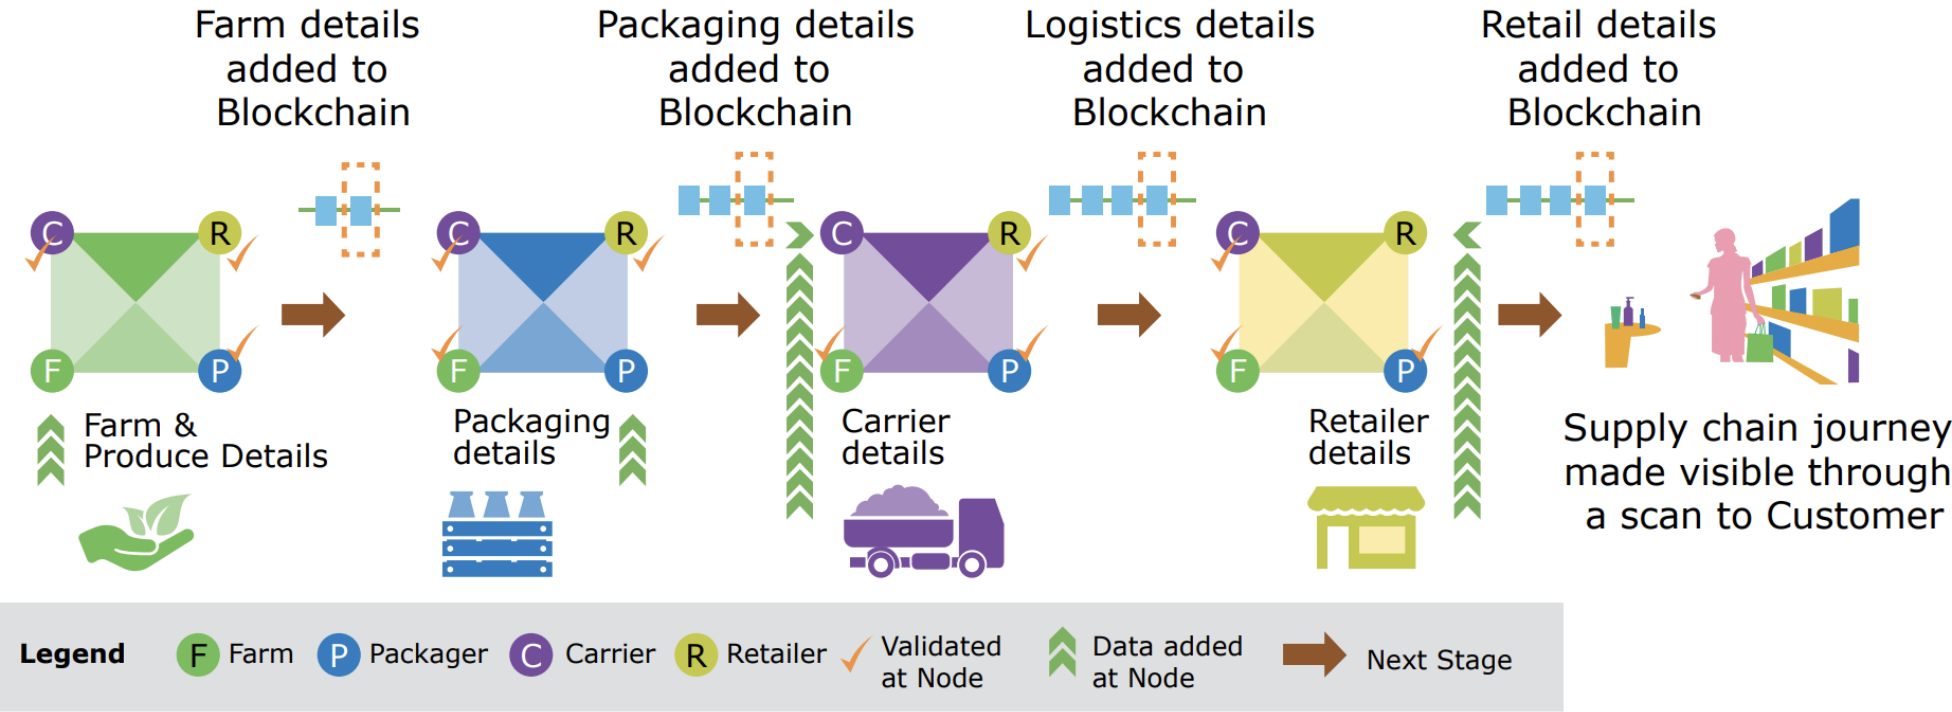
Farm details added to Blockchain

Packaging details added to Blockchain

Logistics details added to Blockchain

Retail details added to Blockchain

C R F P

Farm & Produce Details

C R F P

Packaging details

C R F P

Carrier details

C R F P

Retailer details

Supply chain journey made visible through a scan to Customer

Legend F Farm P Packager C Carrier R Retailer Validated at Node Data added at Node Next Stage